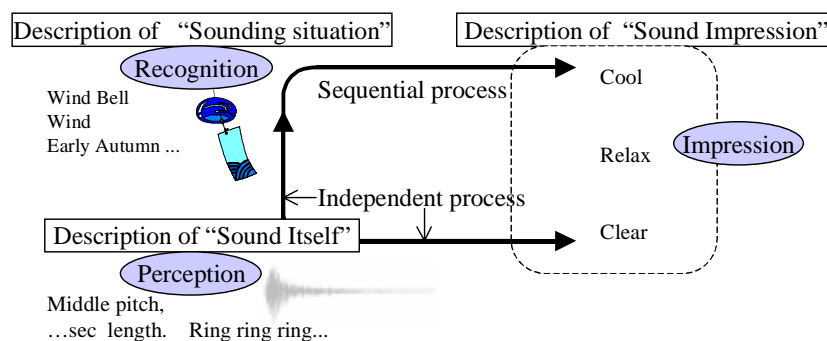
Description of "Sounding situation"

Description of "Sound Impression"

Recognition

Wind Bell
Wind
Early Autumn ...

Sequential process

Cool

Relax

Impression

Independent process

Description of "Sound Itself"

Clear

Perception

Middle pitch,
…sec length. Ring ring ring...